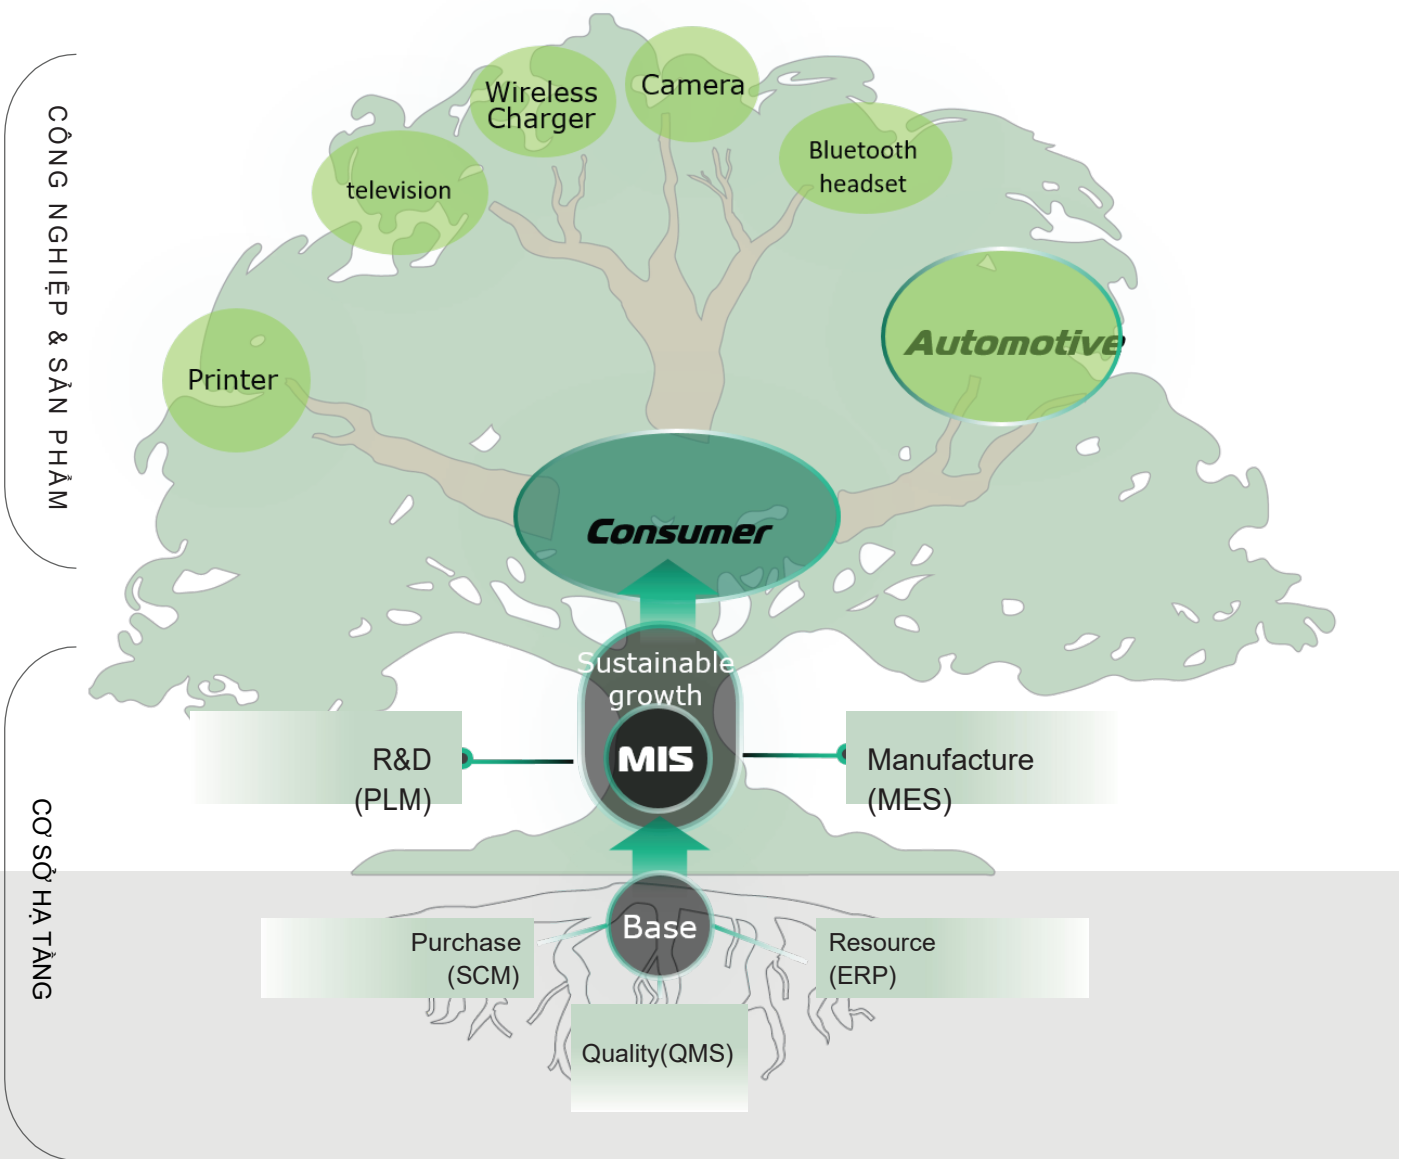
CÔNG NGHIỆP & SẢN PHẨM

Wireless Charger

Camera

television

Bluetooth headset

Printer

Automotive

Consumer

Sustainable growth

MIS

R&D (PLM)

Manufacture (MES)

CƠ SỞ HẠ TẦNG

Base

Purchase (SCM)

Resource (ERP)

Quality(QMS)